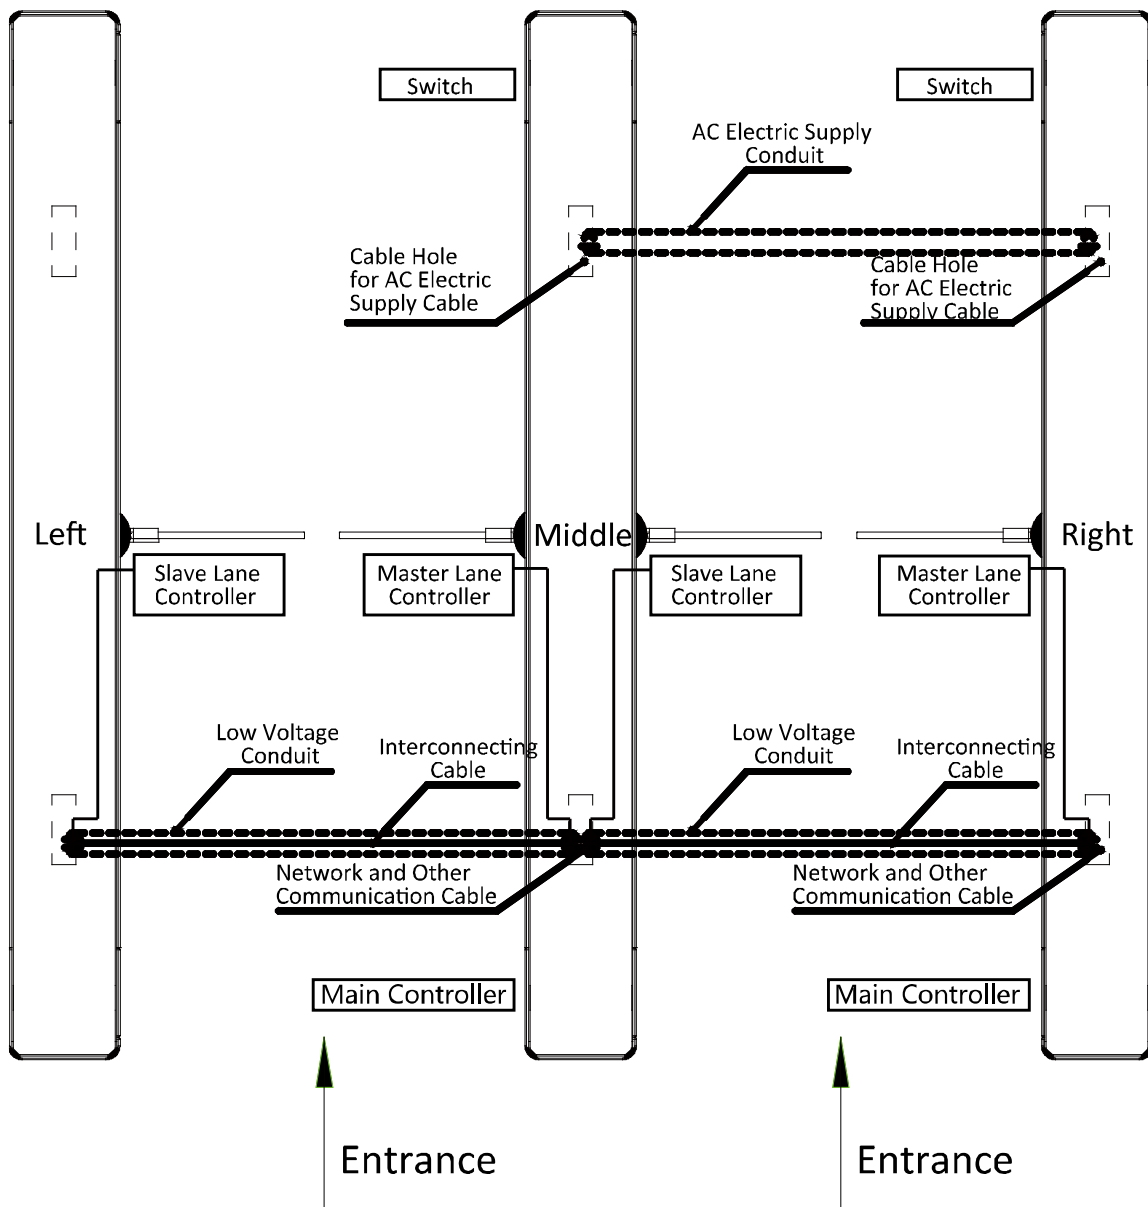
Switch

Switch

AC Electric Supply Conduit

Cable Hole for AC Electric Supply Cable

Cable Hole for AC Electric Supply Cable

Left

Middle

Right

Slave Lane Controller

Master Lane Controller

Slave Lane Controller

Master Lane Controller

Low Voltage Conduit

Interconnecting Cable

Low Voltage Conduit

Interconnecting Cable

Network and Other Communication Cable

Network and Other Communication Cable

Main Controller

Main Controller

Entrance

Entrance